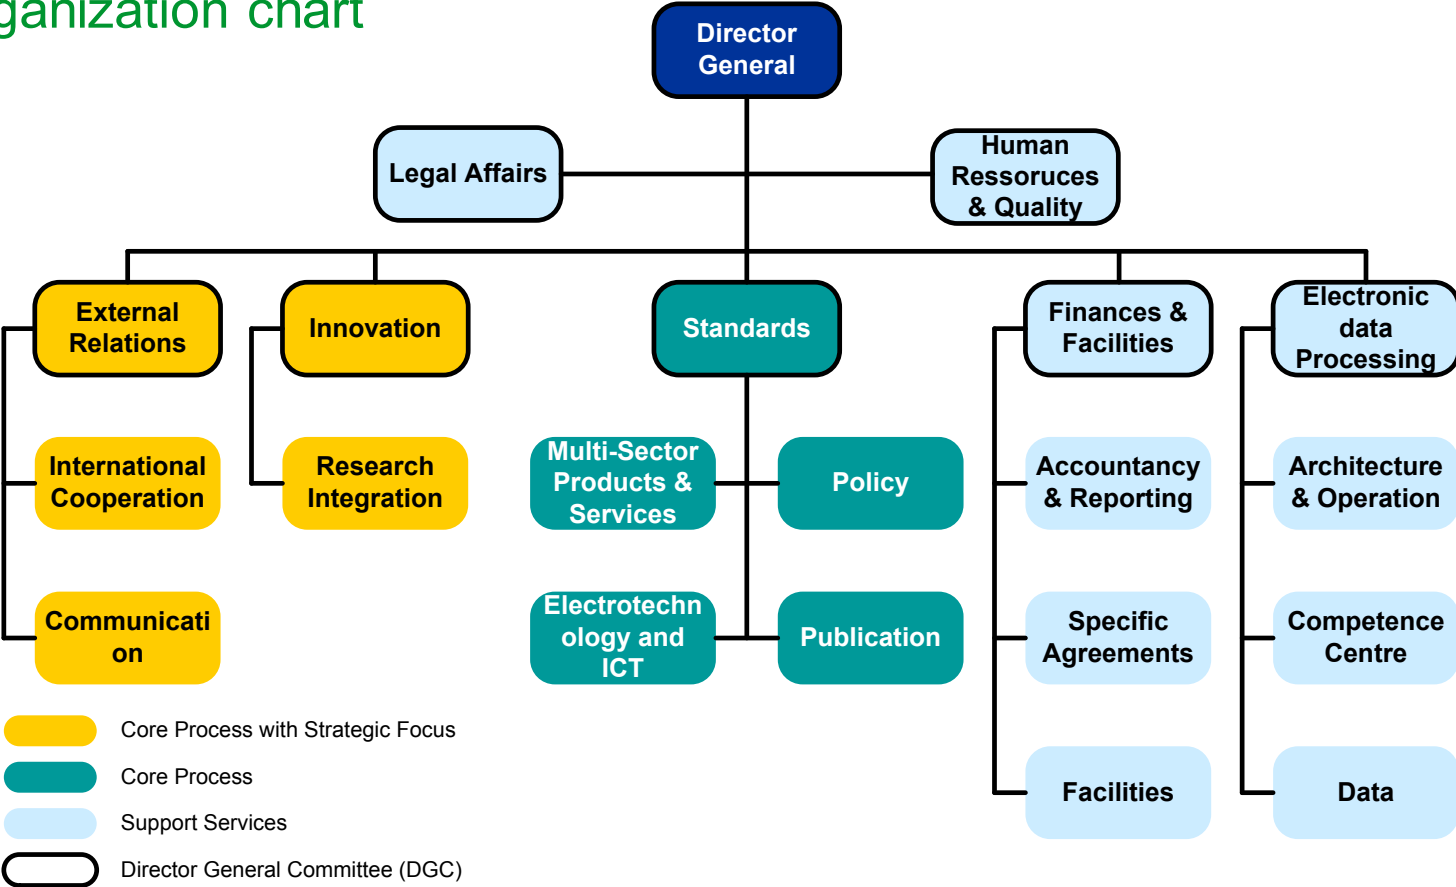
ganization chart

Director General

Legal Affairs

Human Ressources & Quality

External Relations

Innovation

Standards

Finances & Facilities

Electronic data Processing

International Cooperation

Research Integration

Multi-Sector Products & Services

Policy

Accountancy & Reporting

Architecture & Operation

Communicati on

Electrotechn ology and ICT

Publication

Specific Agreements

Competence Centre

Facilities

Data

Core Process with Strategic Focus

Core Process

Support Services

Director General Committee (DGC)